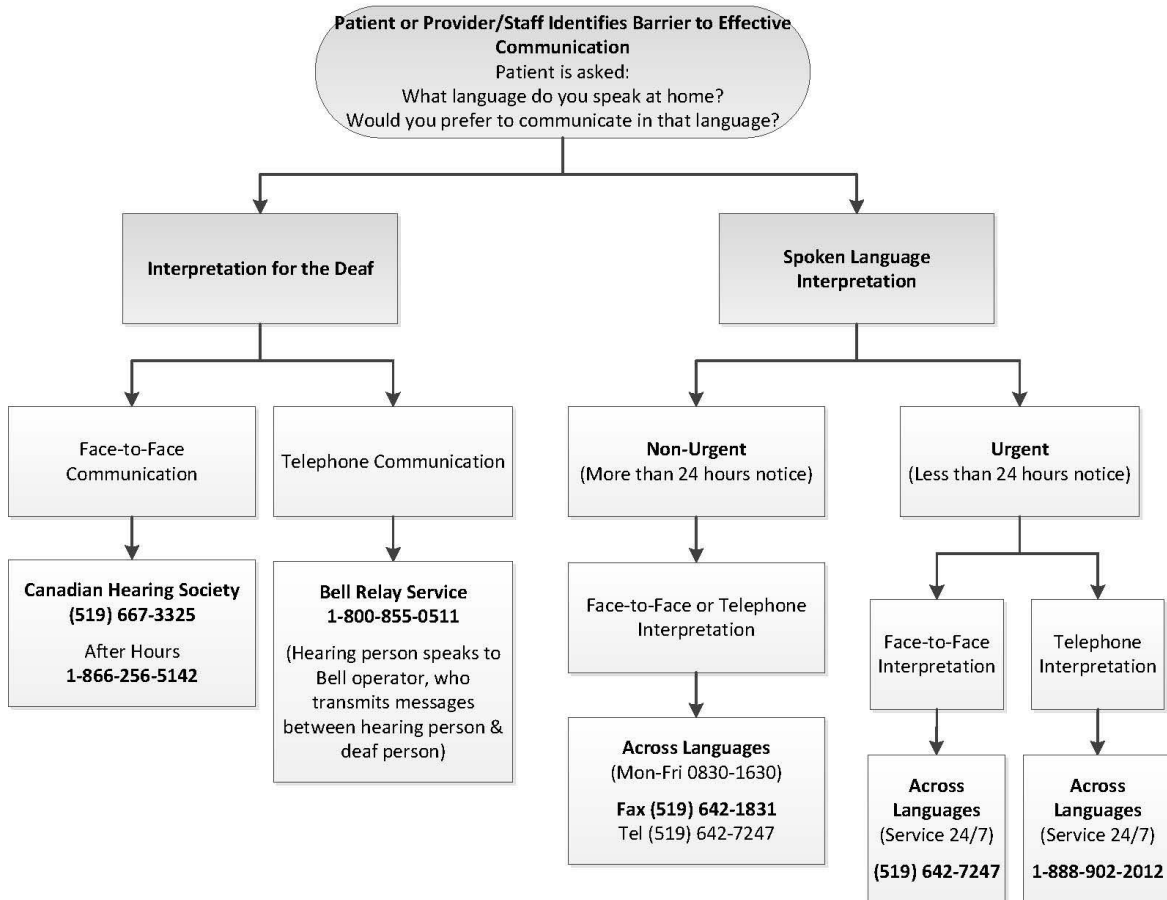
Patient or Provider/Staff Identifies Barrier to Effective Communication
Patient is asked:
What language do you speak at home?
Would you prefer to communicate in that language?

Interpretation for the Deaf

Face-to-Face Communication

Canadian Hearing Society
(519) 667-3325
After Hours
1-866-256-5142

Telephone Communication

Bell Relay Service
1-800-855-0511
(Hearing person speaks to Bell operator, who transmits messages between hearing person & deaf person)

Spoken Language Interpretation

Non-Urgent
(More than 24 hours notice)

Face-to-Face or Telephone Interpretation

Across Languages
(Mon-Fri 0830-1630)
Fax (519) 642-1831
Tel (519) 642-7247

Urgent
(Less than 24 hours notice)

Face-to-Face Interpretation

Across Languages
(Service 24/7)
(519) 642-7247

Telephone Interpretation

Across Languages
(Service 24/7)
1-888-902-2012